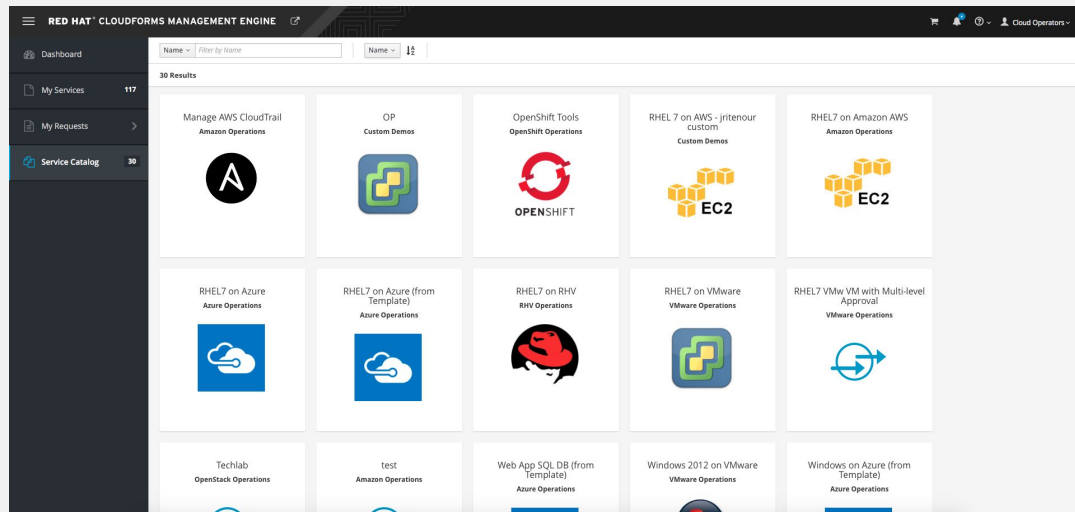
RED HAT® CLOUDFORMS MANAGEMENT ENGINE

Cloud Operators

Dashboard

My Services 117

My Requests

Service Catalog 30

Name Filter by Name

Name

30 Results

Manage AWS CloudTrail
Amazon Operations

OP
Custom Demos

OpenShift Tools
OpenShift Operations

OPENSHIFT

RHEL 7 on AWS - jritenour custom
Custom Demos

EC2

RHEL7 on Amazon AWS
Amazon Operations

EC2

RHEL7 on Azure
Azure Operations

RHEL7 on Azure (from Template)
Azure Operations

RHEL7 on RHV
RHV Operations

RHEL7 on VMware
VMware Operations

RHEL7 VMw VM with Multi-level Approval
VMware Operations

Techlab
OpenStack Operations

test
Amazon Operations

Web App SQL DB (from Template)
Azure Operations

Windows 2012 on VMware
VMware Operations

Windows on Azure (from Template)
Azure Operations